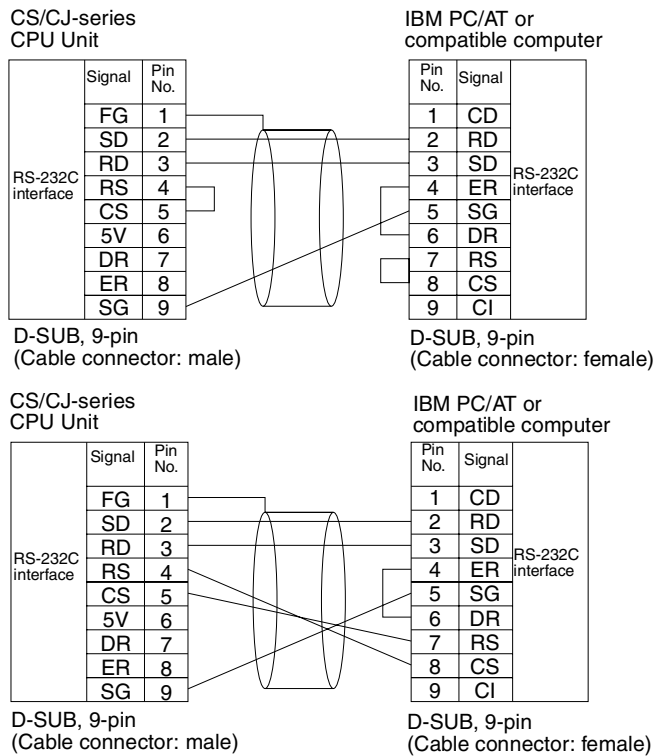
CS/CJ-series
CPU Unit

RS-232C interface

| Signal | Pin No. |
|---|---|
| FG | 1 |
| SD | 2 |
| RD | 3 |
| RS | 4 |
| CS | 5 |
| 5V | 6 |
| DR | 7 |
| ER | 8 |
| SG | 9 |

D-SUB, 9-pin
(Cable connector: male)

IBM PC/AT or
compatible computer

RS-232C interface

| Pin No. | Signal |
|---|---|
| 1 | CD |
| 2 | RD |
| 3 | SD |
| 4 | ER |
| 5 | SG |
| 6 | DR |
| 7 | RS |
| 8 | CS |
| 9 | CI |

D-SUB, 9-pin
(Cable connector: female)

CS/CJ-series
CPU Unit

RS-232C interface

| Signal | Pin No. |
|---|---|
| FG | 1 |
| SD | 2 |
| RD | 3 |
| RS | 4 |
| CS | 5 |
| 5V | 6 |
| DR | 7 |
| ER | 8 |
| SG | 9 |

D-SUB, 9-pin
(Cable connector: male)

IBM PC/AT or
compatible computer

RS-232C interface

| Pin No. | Signal |
|---|---|
| 1 | CD |
| 2 | RD |
| 3 | SD |
| 4 | ER |
| 5 | SG |
| 6 | DR |
| 7 | RS |
| 8 | CS |
| 9 | CI |

D-SUB, 9-pin
(Cable connector: female)